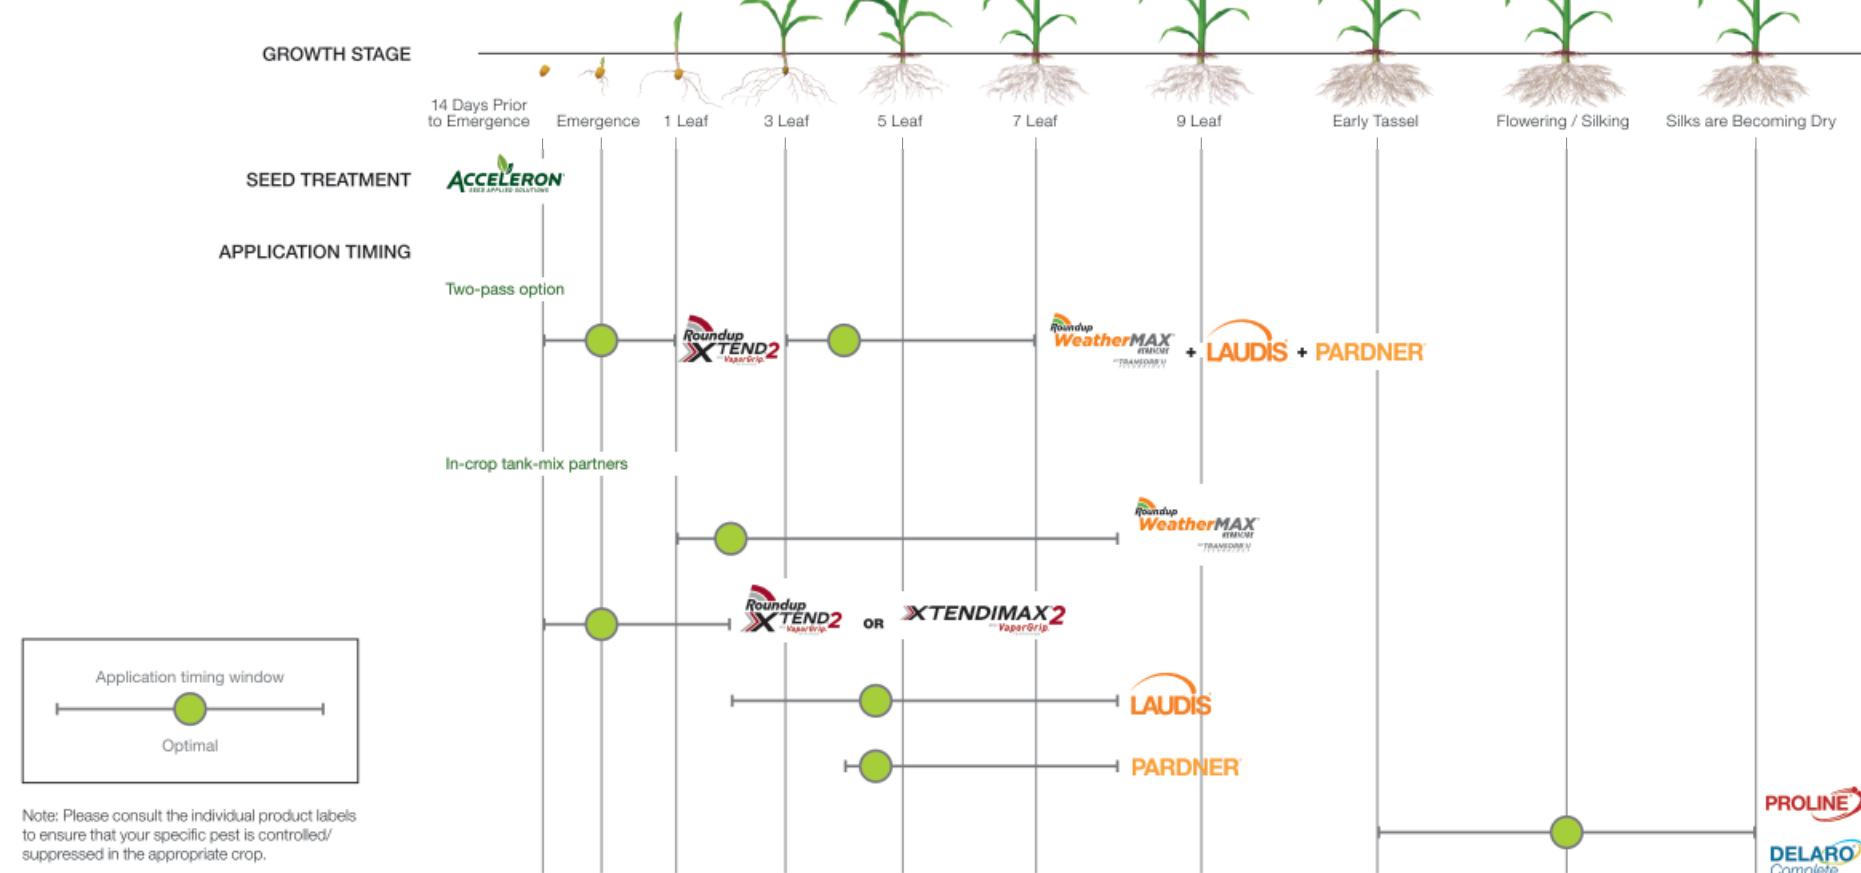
GROWTH STAGE

14 Days Prior to Emergence
Emergence
1 Leaf
3 Leaf
5 Leaf
7 Leaf
9 Leaf
Early Tassel
Flowering / Silking
Silks are Becoming Dry

SEED TREATMENT

ACCELERON
SEED APPLIED SOLUTIONS

APPLICATION TIMING

Two-pass option

Roundup XTEND2 VaporGrip

Roundup WeatherMAX TRANSORB II + LAUDIS + PARDNER

In-crop tank-mix partners

Roundup WeatherMAX TRANSORB II

Roundup XTEND2 VaporGrip OR XTENDIMAX2 VaporGrip

LAUDIS

PARDNER

PROLINE

DELARO Complete

Application timing window

Optimal

Note: Please consult the individual product labels to ensure that your specific pest is controlled/ suppressed in the appropriate crop.